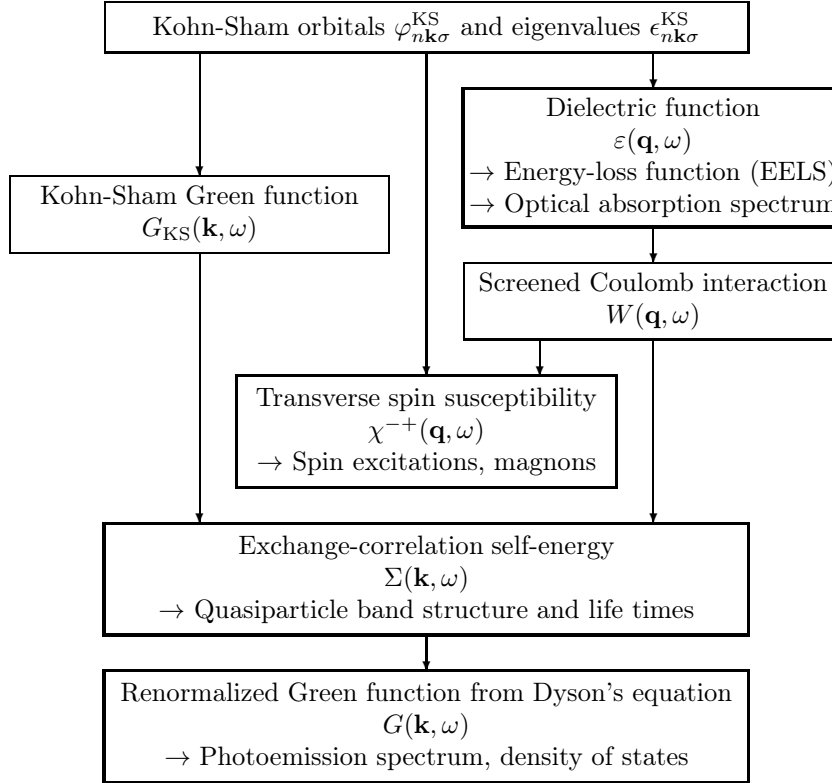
Kohn-Sham orbitals $\varphi_{n\mathbf{k}\sigma}^{\text{KS}}$ and eigenvalues $\epsilon_{n\mathbf{k}\sigma}^{\text{KS}}$

Kohn-Sham Green function
$G_{\text{KS}}(\mathbf{k},\omega)$

Dielectric function
$\varepsilon(\mathbf{q},\omega)$
$\rightarrow$ Energy-loss function (EELS)
$\rightarrow$ Optical absorption spectrum

Screened Coulomb interaction
$W(\mathbf{q},\omega)$

Transverse spin susceptibility
$\chi^{-+}(\mathbf{q},\omega)$
$\rightarrow$ Spin excitations, magnons

Exchange-correlation self-energy
$\Sigma(\mathbf{k},\omega)$
$\rightarrow$ Quasiparticle band structure and life times

Renormalized Green function from Dyson's equation
$G(\mathbf{k},\omega)$
$\rightarrow$ Photoemission spectrum, density of states